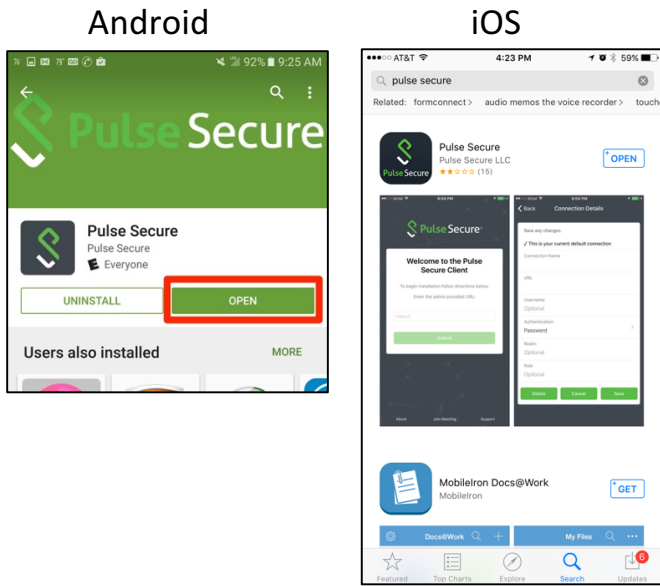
Android

92% 9:25 AM

Pulse Secure

Pulse Secure
Pulse Secure
Everyone

UNINSTALL
OPEN

Users also installed
MORE

iOS

●●●○○ AT&T
4:23 PM
59%

pulse secure

Related: formconnect > audio memos the voice recorder > touch

Pulse Secure
Pulse Secure LLC
(15)
OPEN

Pulse Secure
Welcome to the Pulse Secure Client
To begin installation follow directions below.
Enter the admin provided URL:
Submit

Back
Connection Details
Save any changes.
This is your current default connection
Connection Name
URL
Username
Optional
Authentication
Password
Realm
Optional
Role
Optional
Delete
Cancel
Save

MobileIron Docs@Work
MobileIron
GET

Docs@Work
My Files

Featured
Top Charts
Explore
Search
Updates
6